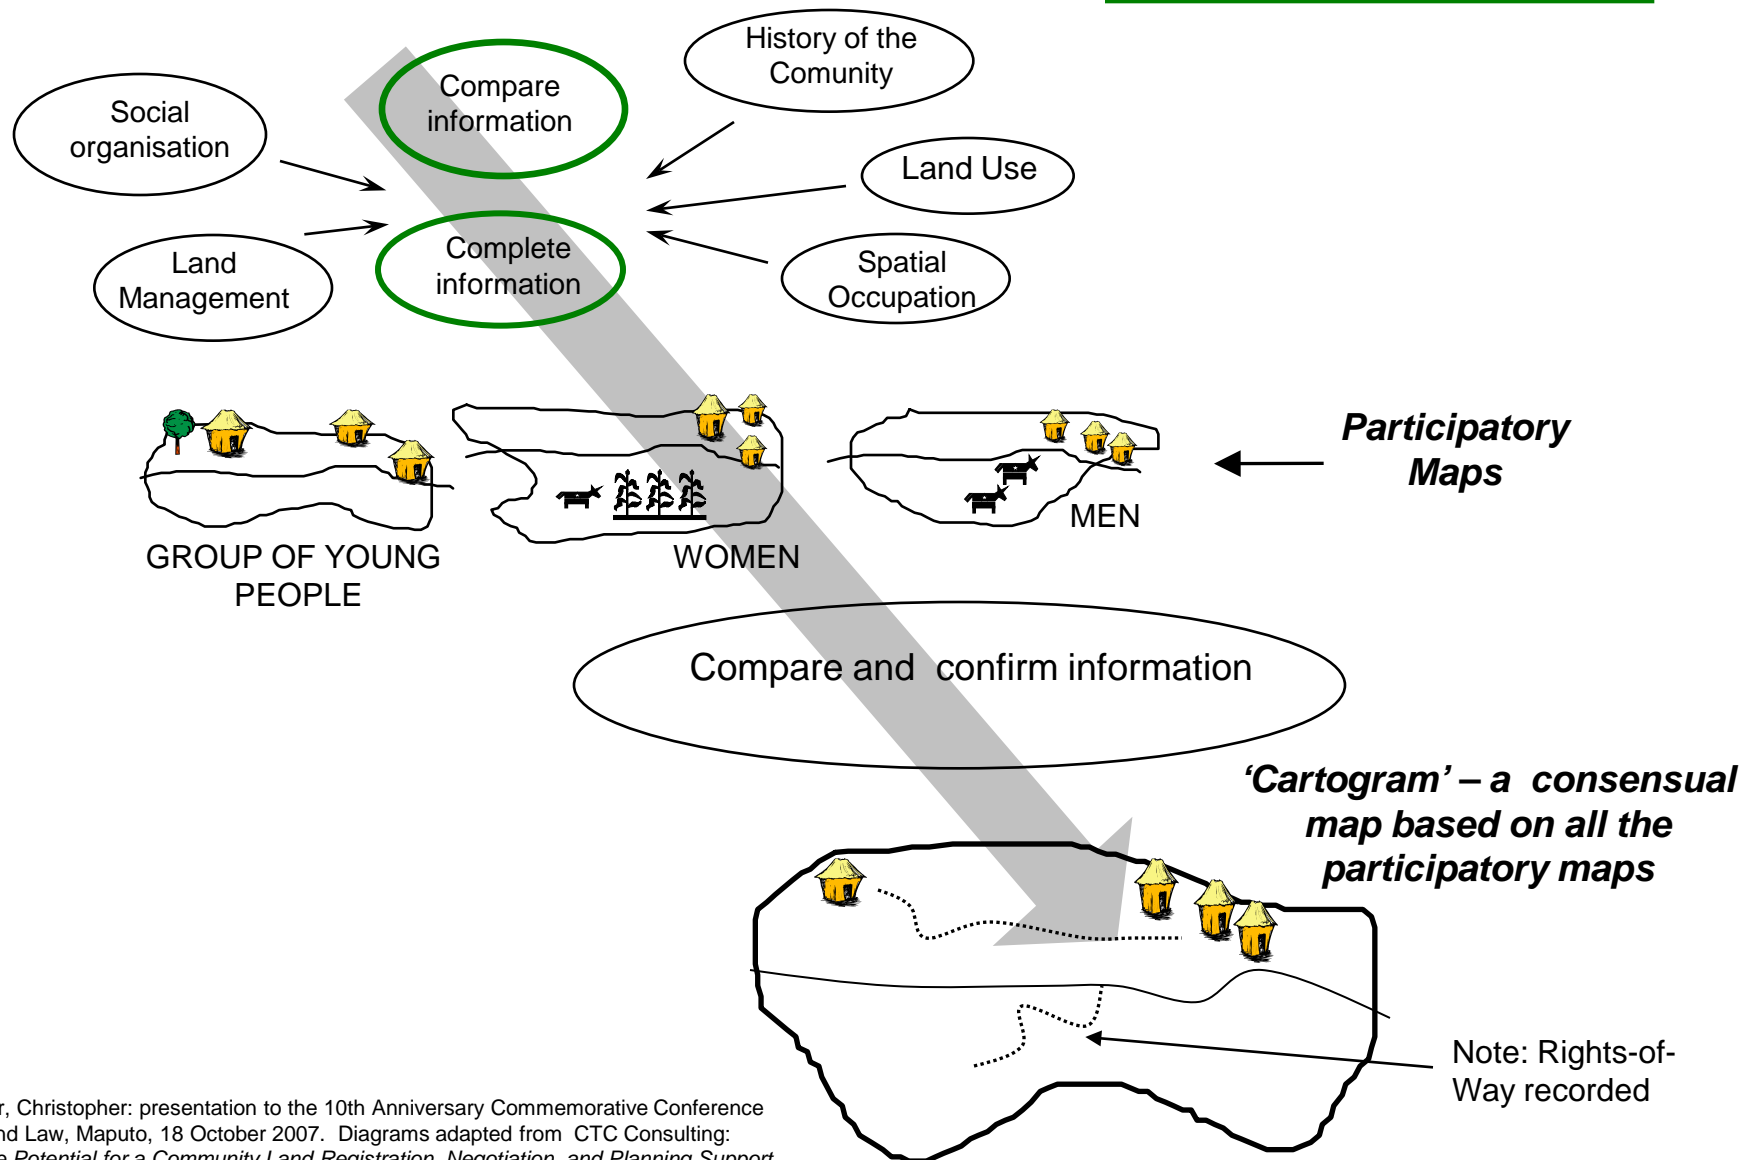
Social organisation

Compare information

History of the Comunity

Land Use

Land Management

Complete information

Spatial Occupation

GROUP OF YOUNG PEOPLE

WOMEN

MEN

Participatory Maps

Compare and confirm information

'Cartogram' – a consensual map based on all the participatory maps

Note: Rights-of-Way recorded

r, Christopher: presentation to the 10th Anniversary Commemorative Conference nd Law, Maputo, 18 October 2007. Diagrams adapted from CTC Consulting: e Potential for a Community Land Registration, Negotiation, and Planning Support